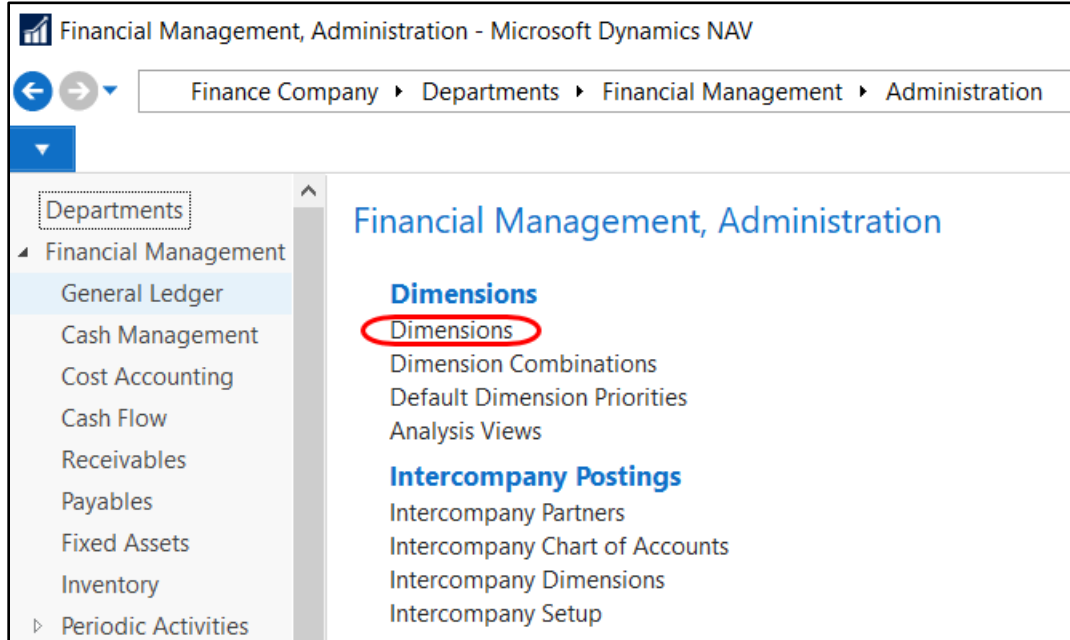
Financial Management, Administration - Microsoft Dynamics NAV

Finance Company ▸ Departments ▸ Financial Management ▸ Administration

Departments
Financial Management
General Ledger
Cash Management
Cost Accounting
Cash Flow
Receivables
Payables
Fixed Assets
Inventory
Periodic Activities

Financial Management, Administration

Dimensions
Dimensions
Dimension Combinations
Default Dimension Priorities
Analysis Views

Intercompany Postings
Intercompany Partners
Intercompany Chart of Accounts
Intercompany Dimensions
Intercompany Setup